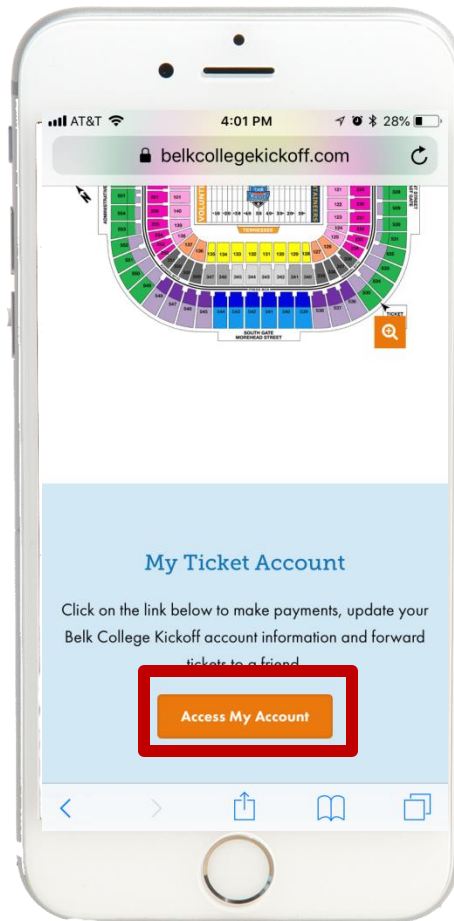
AT&T 4:01 PM 28%

belkcollegekickoff.com

VOLUNTEERS
MOUNTAINEERS
TENNESSEE
SOUTH GATE
MOREHEAD STREET
TICKET

My Ticket Account

Click on the link below to make payments, update your Belk College Kickoff account information and forward tickets to a friend.

Access My Account